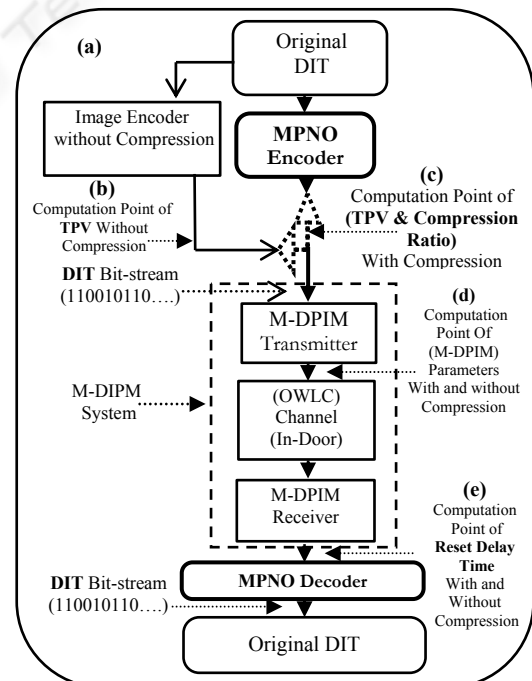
(a)

Original DIT

Image Encoder without Compression

MPNO Encoder

(b)
Computation Point of TPV Without Compression

(c)
Computation Point of (TPV & Compression Ratio) With Compression

DIT Bit-stream (110010110….)

(d)
Computation Point Of (M-DPIM) Parameters With and without Compression

M-DPIM Transmitter

M-DIPM System

(OWLC) Channel (In-Door)

M-DPIM Receiver

(e)
Computation Point of Reset Delay Time With and Without Compression

DIT Bit-stream (110010110….)

MPNO Decoder

Original DIT